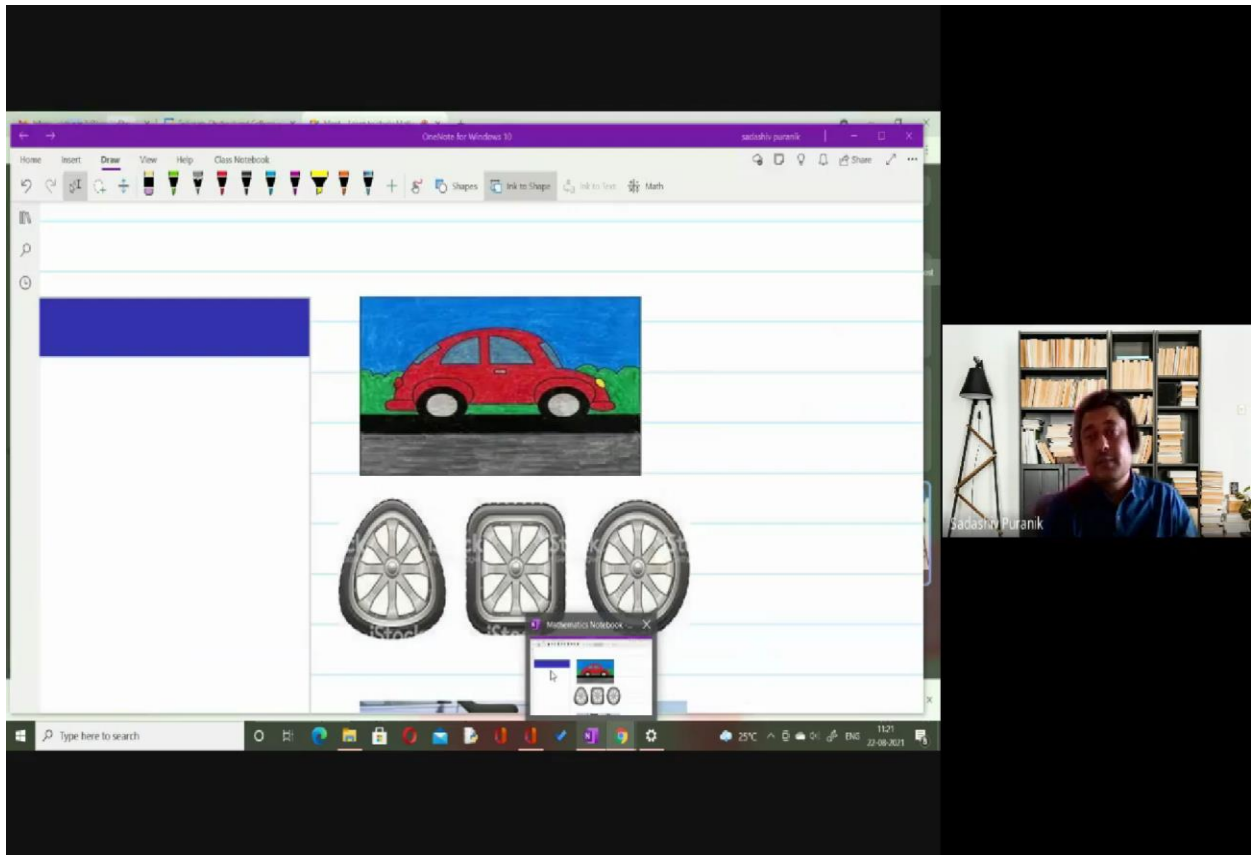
OneNote for Windows 10

sadashiv puranik

Home Insert Draw View Help Class Notebook

Share

Shapes Ink to Shape Ink to Text Math

iStock iStock iStock

iStock iStock

Mathematics Notebook

Sadashiv Puranik

Type here to search

25°C ENG 11:21 22-08-2021